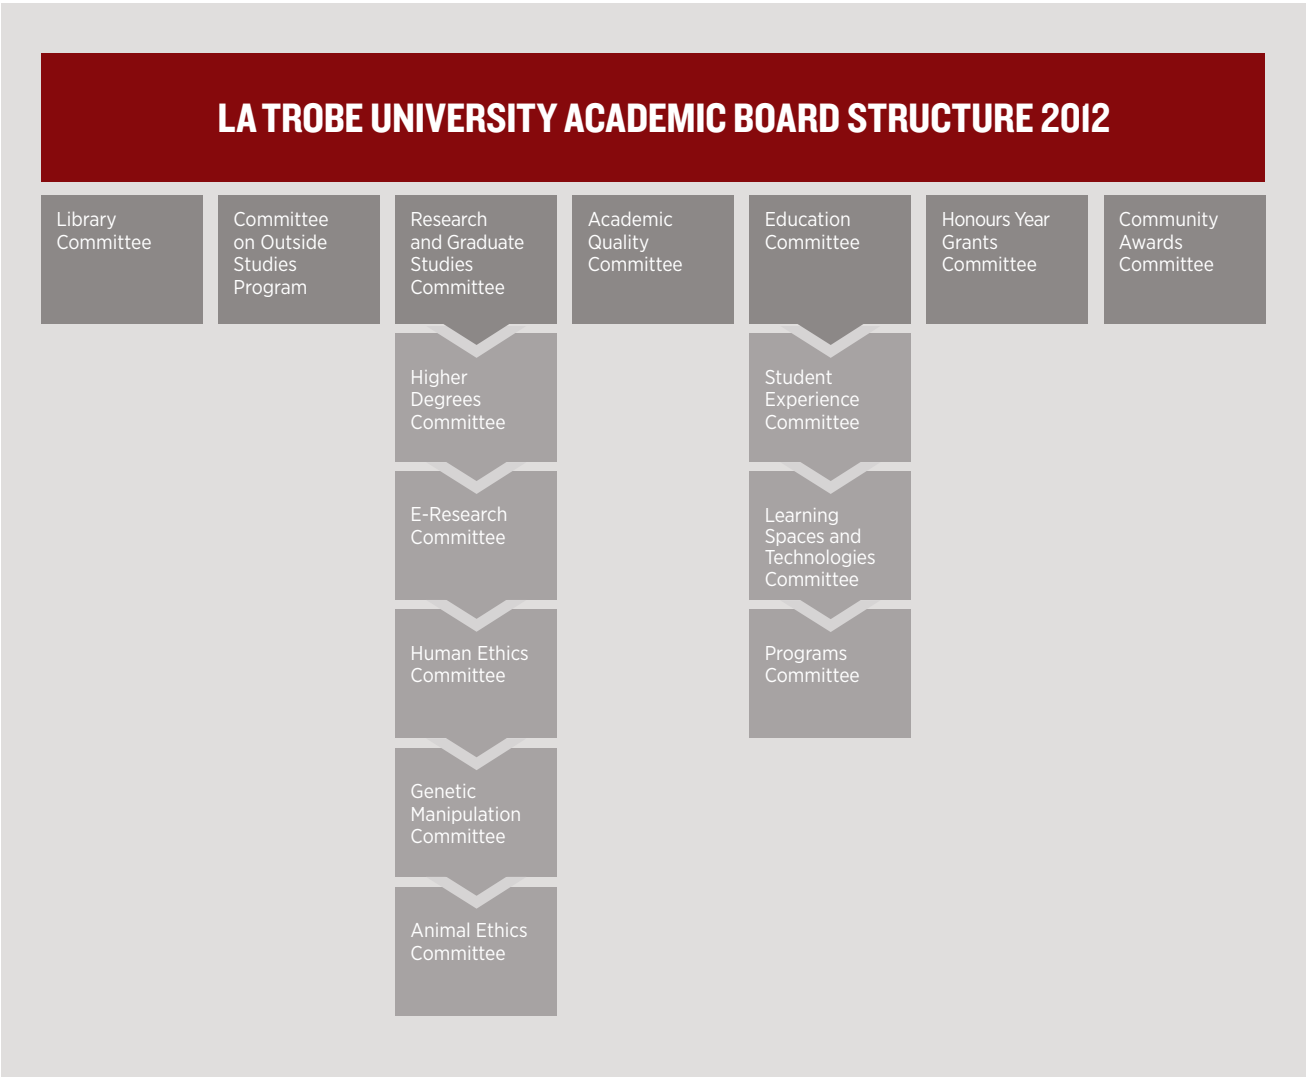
LA TROBE UNIVERSITY ACADEMIC BOARD STRUCTURE 2012

Library Committee

Committee on Outside Studies Program

Research and Graduate Studies Committee

Higher Degrees Committee

E-Research Committee

Human Ethics Committee

Genetic Manipulation Committee

Animal Ethics Committee

Academic Quality Committee

Education Committee

Student Experience Committee

Learning Spaces and Technologies Committee

Programs Committee

Honours Year Grants Committee

Community Awards Committee